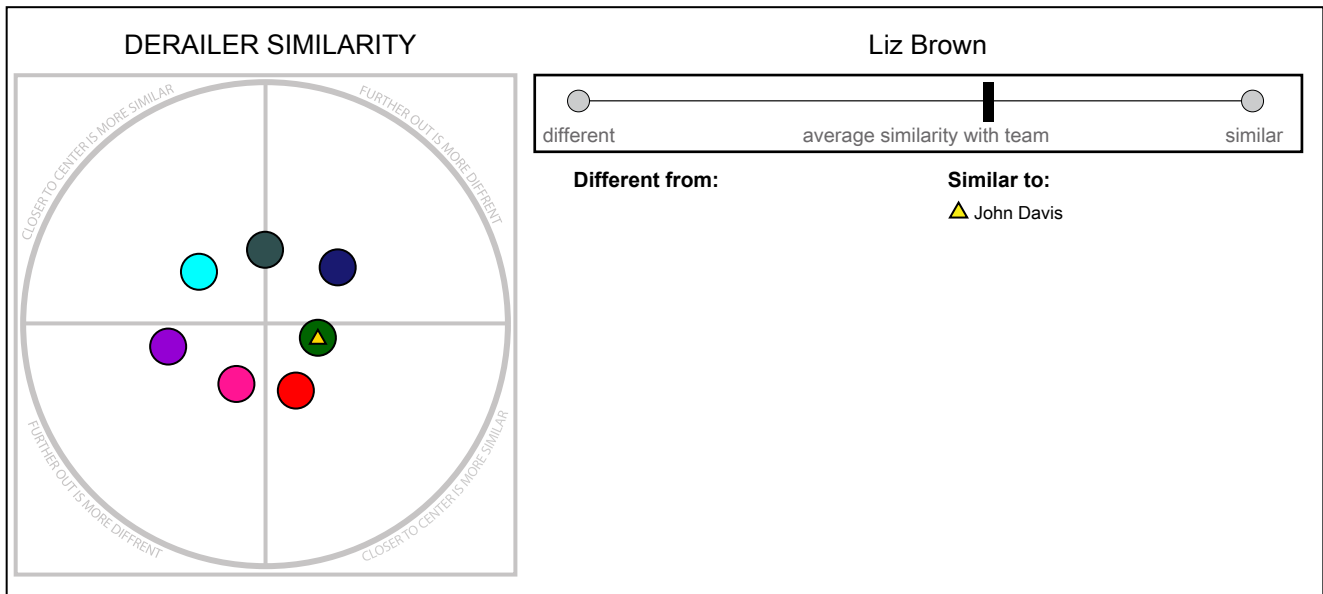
DERAILER SIMILARITY

CLOSER TO CENTER IS MORE SIMILAR
FURTHER OUT IS MORE DIFFRENT
FURTHER OUT IS MORE DIFFRENT
CLOSER TO CENTER IS MORE SIMILAR

Liz Brown

different
average similarity with team
similar

Different from:

Similar to:
John Davis